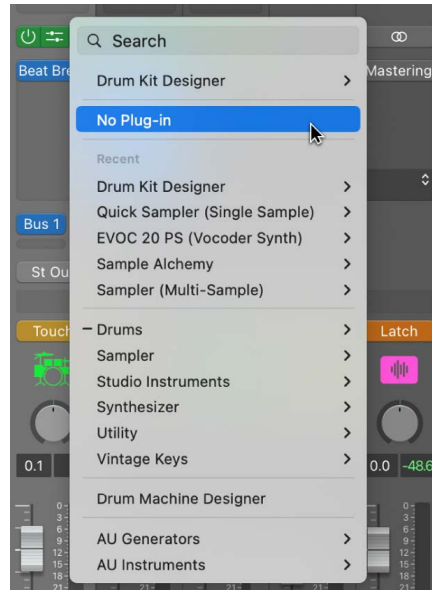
Beat Bre
Bus 1
St Ou
Touch
0.1

Search
Drum Kit Designer >
No Plug-in
Recent
Drum Kit Designer >
Quick Sampler (Single Sample) >
EVOC 20 PS (Vocoder Synth) >
Sample Alchemy >
Sampler (Multi-Sample) >
– Drums >
Sampler >
Studio Instruments >
Synthesizer >
Utility >
Vintage Keys >
Drum Machine Designer
AU Generators >
AU Instruments >

Mastering
Latch
0.0
-48.6